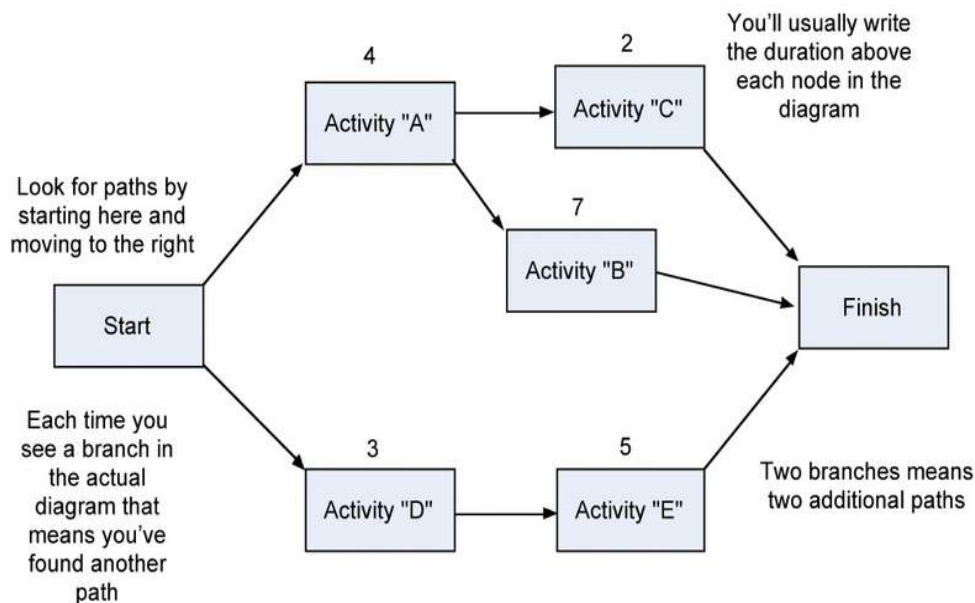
You'll usually write the duration above each node in the diagram

4

Activity "A"

2

Activity "C"

Look for paths by starting here and moving to the right

7

Activity "B"

Start

Finish

Each time you see a branch in the actual diagram that means you've found another path

3

Activity "D"

5

Activity "E"

Two branches means two additional paths